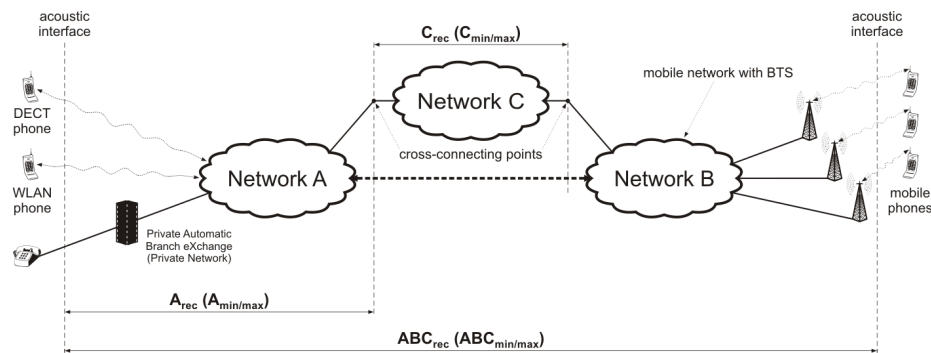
acoustic interface

$C_{rec}$ ($C_{min/max}$)

acoustic interface

Network C

mobile network with BTS

DECT phone

cross-connecting points

WLAN phone

Network A

Network B

mobile phones

Private Automatic Branch eXchange (Private Network)

$A_{rec}$ ($A_{min/max}$)

$ABC_{rec}$ ($ABC_{min/max}$)